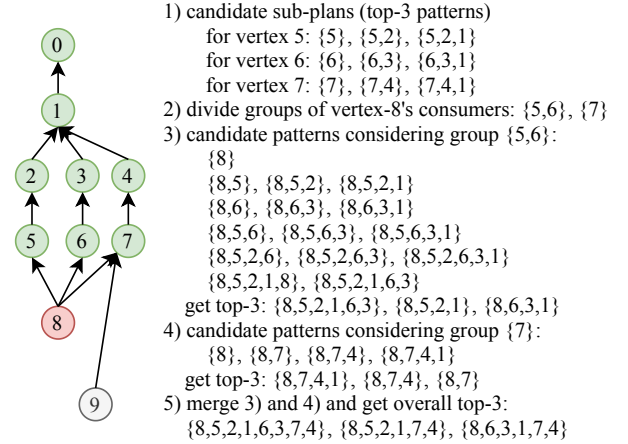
0

1

2 3 4

5 6 7

8

9

1) candidate sub-plans (top-3 patterns)
for vertex 5: {5}, {5,2}, {5,2,1}
for vertex 6: {6}, {6,3}, {6,3,1}
for vertex 7: {7}, {7,4}, {7,4,1}
2) divide groups of vertex-8's consumers: {5,6}, {7}
3) candidate patterns considering group {5,6}:
{8}
{8,5}, {8,5,2}, {8,5,2,1}
{8,6}, {8,6,3}, {8,6,3,1}
{8,5,6}, {8,5,6,3}, {8,5,6,3,1}
{8,5,2,6}, {8,5,2,6,3}, {8,5,2,6,3,1}
{8,5,2,1,8}, {8,5,2,1,6,3}
get top-3: {8,5,2,1,6,3}, {8,5,2,1}, {8,6,3,1}
4) candidate patterns considering group {7}:
{8}, {8,7}, {8,7,4}, {8,7,4,1}
get top-3: {8,7,4,1}, {8,7,4}, {8,7}
5) merge 3) and 4) and get overall top-3:
{8,5,2,1,6,3,7,4}, {8,5,2,1,7,4}, {8,6,3,1,7,4}